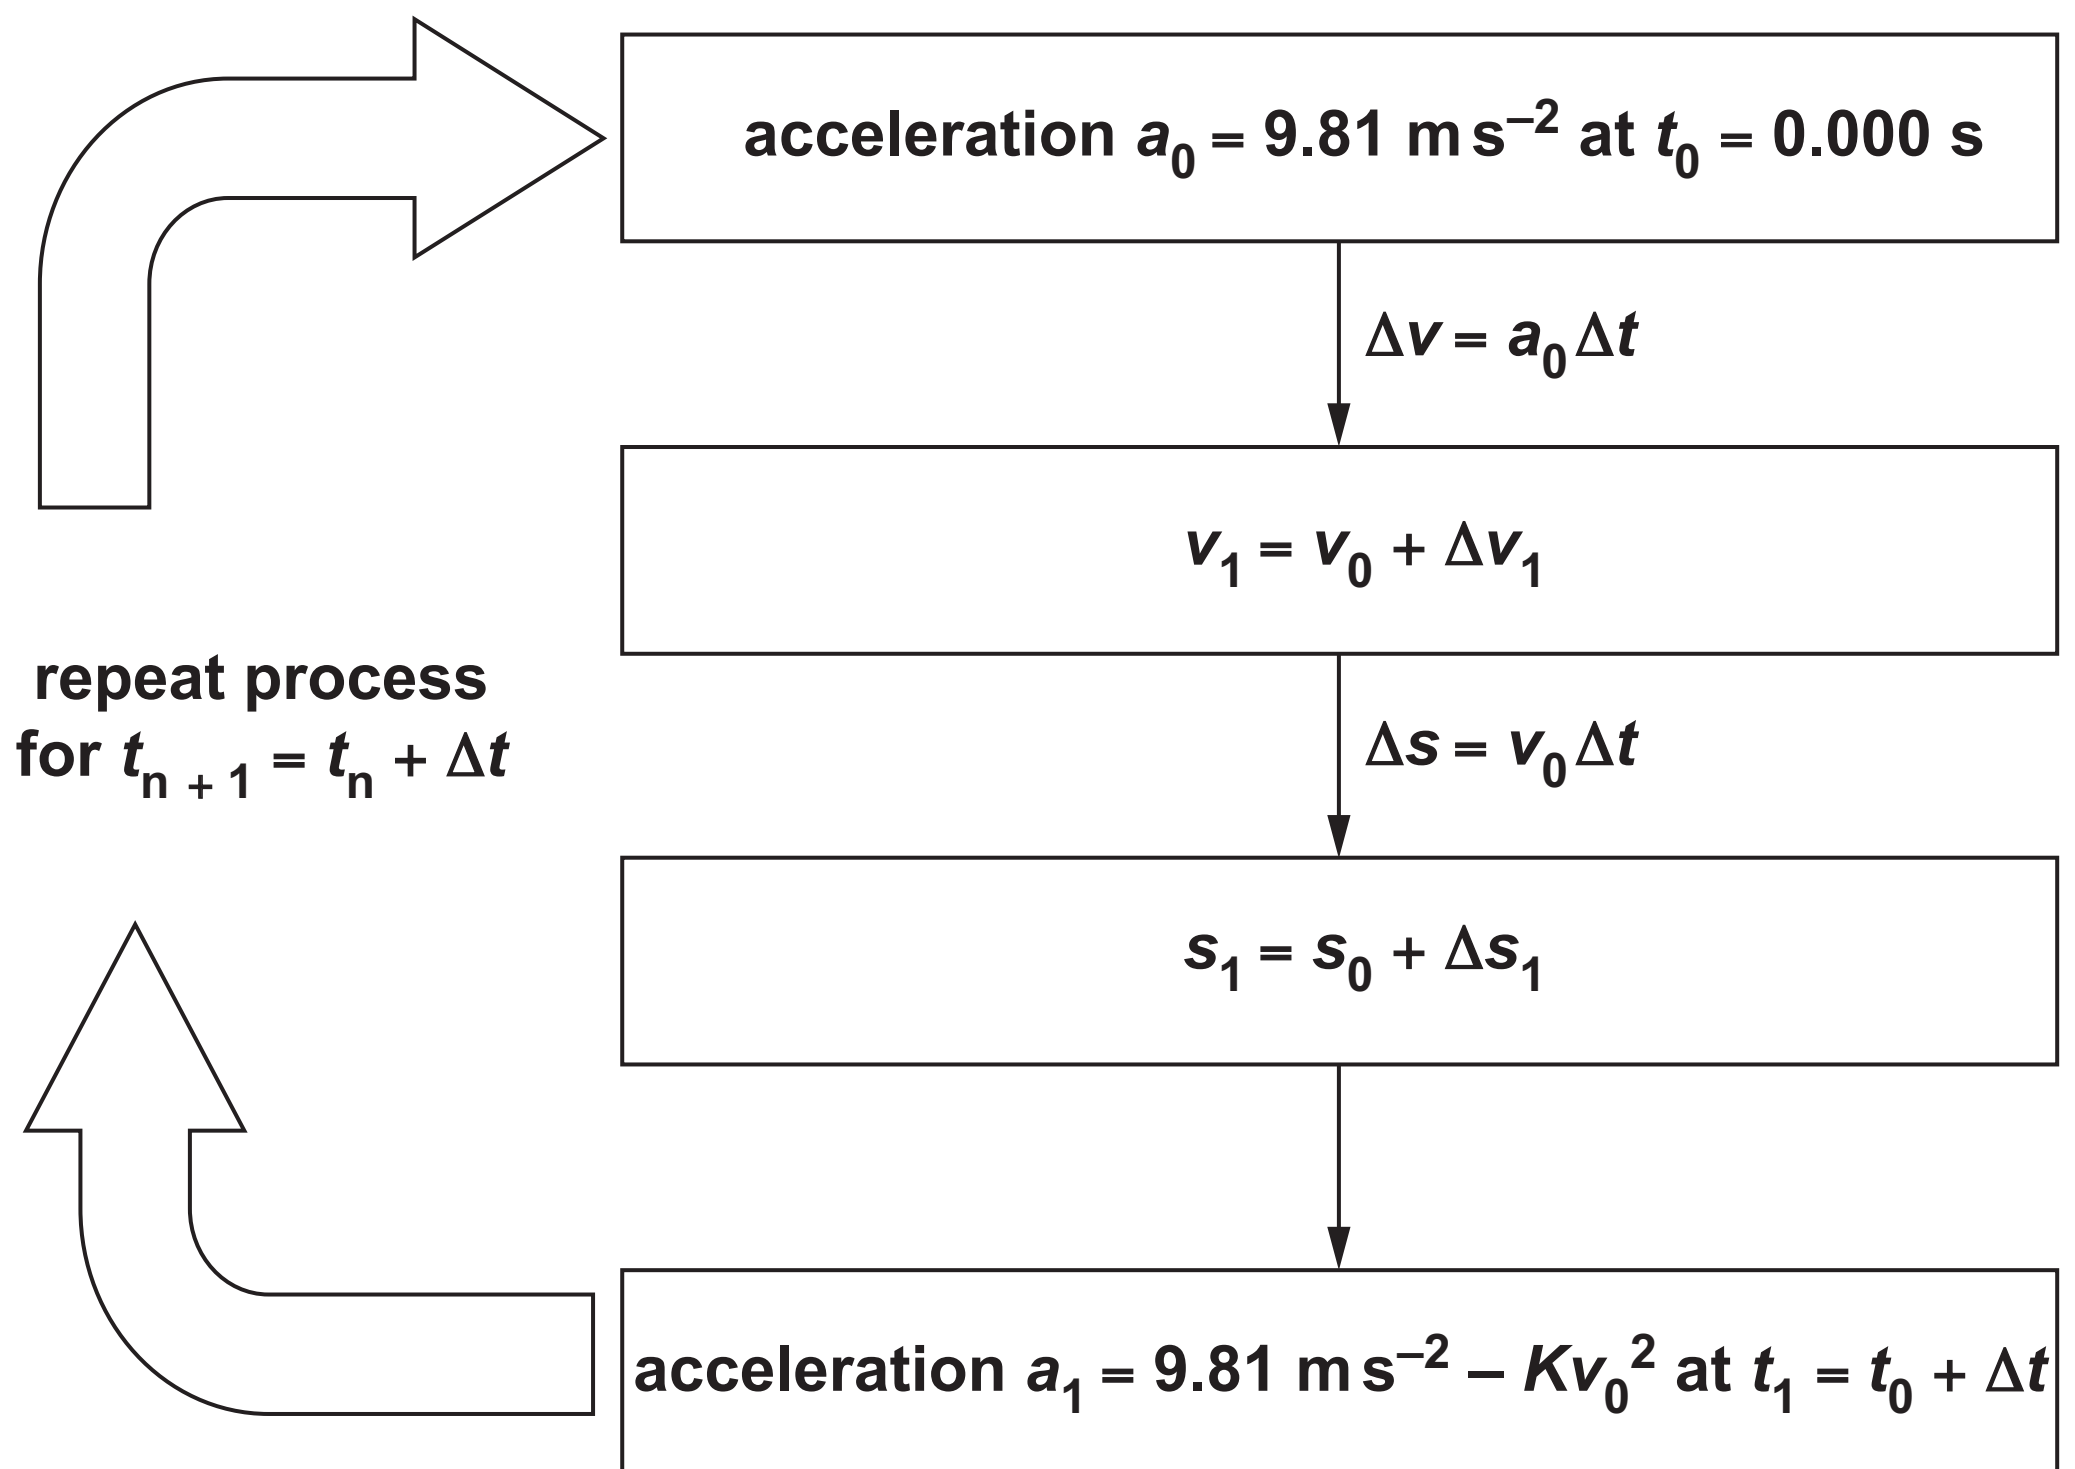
acceleration $a_0 = 9.81\ \mathrm{m\,s^{-2}}$ at $t_0 = 0.000$ s

$\Delta v = a_0 \Delta t$

$v_1 = v_0 + \Delta v_1$

repeat process for $t_{n+1} = t_n + \Delta t$

$\Delta s = v_0 \Delta t$

$s_1 = s_0 + \Delta s_1$

acceleration $a_1 = 9.81\ \mathrm{m\,s^{-2}} - Kv_0^2$ at $t_1 = t_0 + \Delta t$